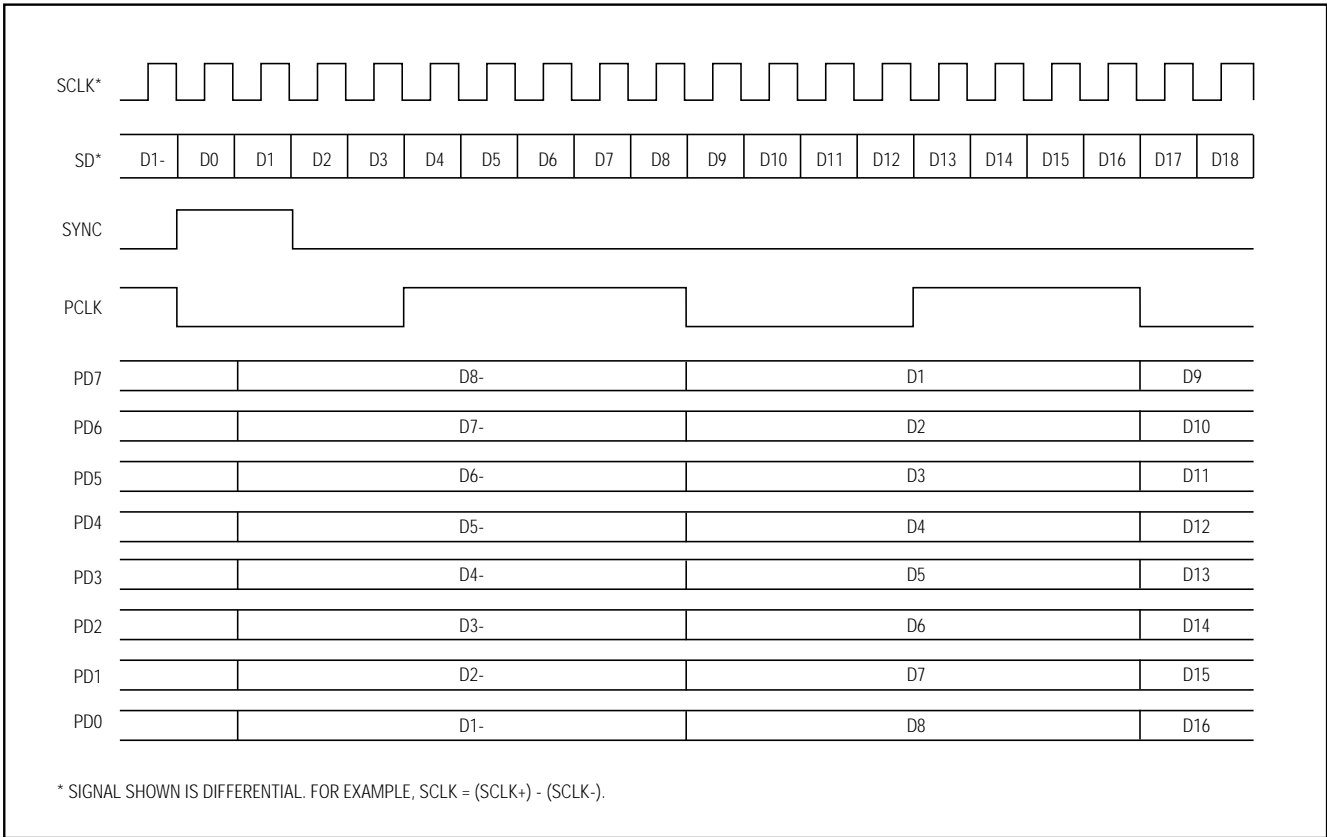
SCLK*

SD* D1- D0 D1 D2 D3 D4 D5 D6 D7 D8 D9 D10 D11 D12 D13 D14 D15 D16 D17 D18

SYNC

PCLK

PD7 D8- D1 D9

PD6 D7- D2 D10

PD5 D6- D3 D11

PD4 D5- D4 D12

PD3 D4- D5 D13

PD2 D3- D6 D14

PD1 D2- D7 D15

PD0 D1- D8 D16

* SIGNAL SHOWN IS DIFFERENTIAL. FOR EXAMPLE, SCLK = (SCLK+) - (SCLK-).